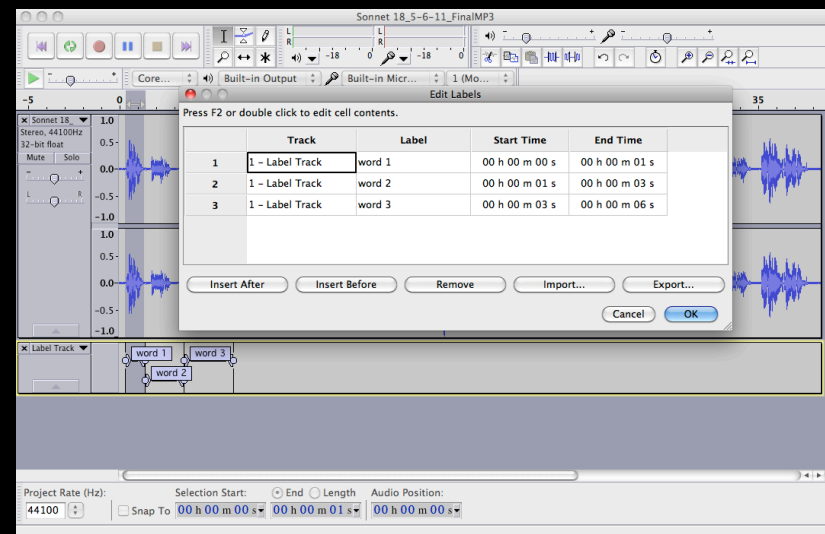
Sonnet 18_5-6-11_FinalMP3

L
R
-18 0
-18 0

Core... Built-in Output Built-in Micr... 1 (Mo...

-5 0 35

Sonnet 18_
Stereo, 44100Hz
32-bit float
Mute Solo
L R

1.0
0.5-
0.0-
-0.5-
-1.0
1.0
0.5-
0.0-
-0.5-
-1.0

Label Track
word 1
word 3
word 2

Edit Labels

Press F2 or double click to edit cell contents.

| | Track | Label | Start Time | End Time |
|---|---|---|---|---|
| 1 | 1 – Label Track | word 1 | 00 h 00 m 00 s | 00 h 00 m 01 s |
| 2 | 1 – Label Track | word 2 | 00 h 00 m 01 s | 00 h 00 m 03 s |
| 3 | 1 – Label Track | word 3 | 00 h 00 m 03 s | 00 h 00 m 06 s |

Insert After Insert Before Remove Import... Export...

Cancel OK

Project Rate (Hz): Selection Start: End Length Audio Position:
44100 Snap To 00 h 00 m 00 s 00 h 00 m 01 s 00 h 00 m 00 s